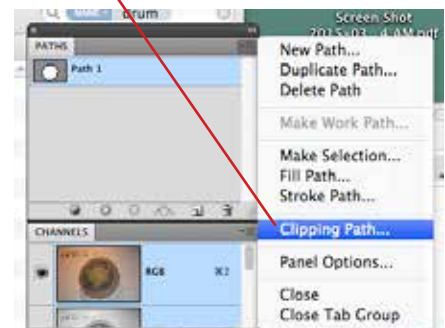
drum

Screen Shot
2015-03-... 4 AM.pdf

PATHS

Path 1

New Path...
Duplicate Path...
Delete Path

Make Work Path...

Make Selection...
Fill Path...
Stroke Path...

Clipping Path...

Panel Options...

Close
Close Tab Group

CHANNELS

RGB

⌘2